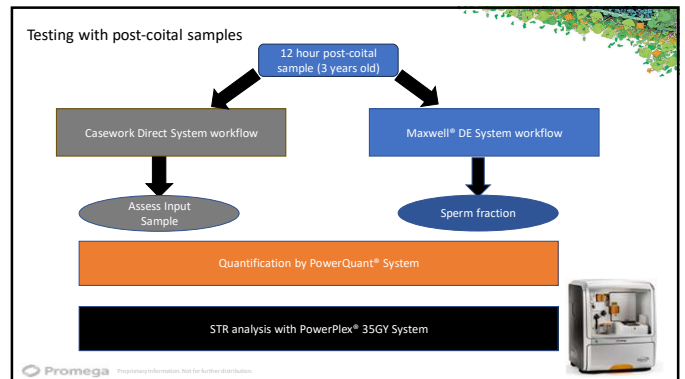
Testing with post-coital samples

12 hour post-coital sample (3 years old)

Casework Direct System workflow

Maxwell® DE System workflow

Assess Input Sample

Sperm fraction

Quantification by PowerQuant® System

STR analysis with PowerPlex® 35GY System

Promega Proprietary Information. Not for further distribution.